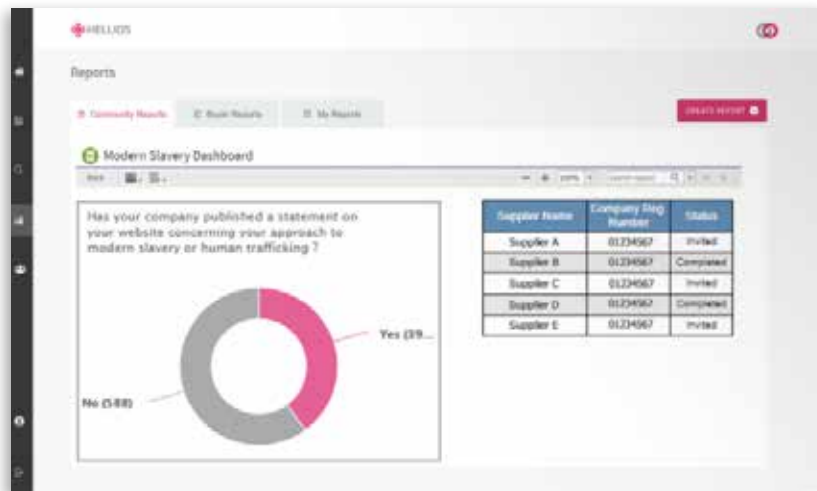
HELLIOS

Reports

Community Results

Buyer Results

My Reports

CREATE REPORT

Modern Slavery Dashboard

Has your company published a statement on your website concerning your approach to modern slavery or human trafficking ?

Yes (39...

No (588)

| Supplier Name | Company Reg Number | Status |
|---|---|---|
| Supplier A | 01234567 | Invited |
| Supplier B | 01234567 | Completed |
| Supplier C | 01234567 | Invited |
| Supplier D | 01234567 | Completed |
| Supplier E | 01234567 | Invited |